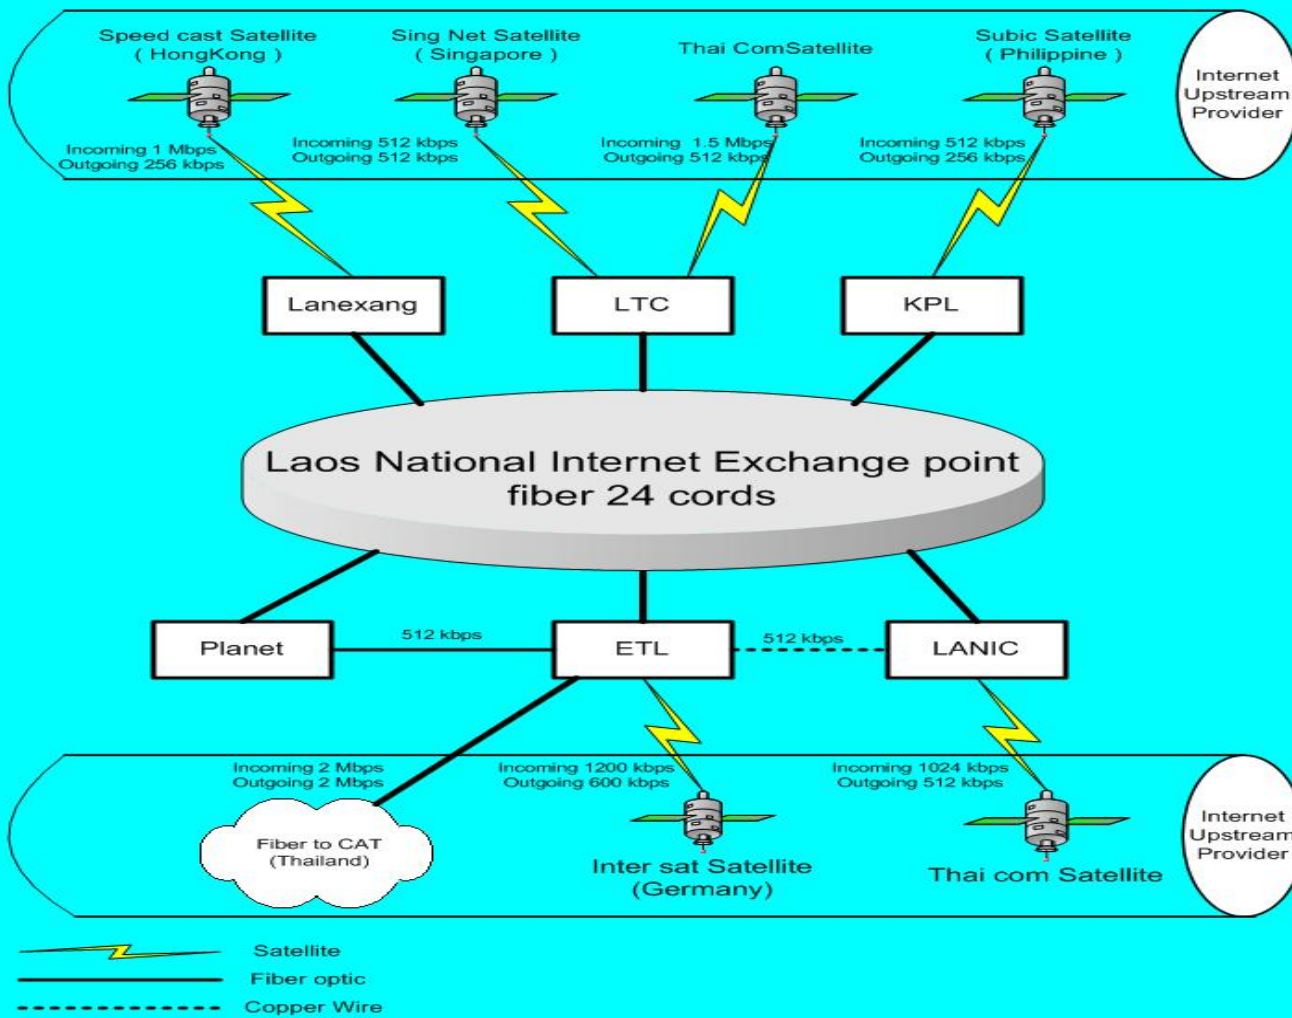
Speed cast Satellite
( HongKong )

Sing Net Satellite
( Singapore )

Thai ComSatellite

Subic Satellite
( Philippine )

Internet Upstream Provider

Incoming 1 Mbps
Outgoing 256 kbps

Incoming 512 kbps
Outgoing 512 kbps

Incoming 1.5 Mbps
Outgoing 512 kbps

Incoming 512 kbps
Outgoing 256 kbps

Lanexang

LTC

KPL

Laos National Internet Exchange point
fiber 24 cords

Planet

512 kbps

ETL

512 kbps

LANIC

Incoming 2 Mbps
Outgoing 2 Mbps

Incoming 1200 kbps
Outgoing 600 kbps

Incoming 1024 kbps
Outgoing 512 kbps

Fiber to CAT
(Thailand)

Inter sat Satellite
(Germany)

Thai com Satellite

Internet Upstream Provider

Satellite

Fiber optic

Copper Wire